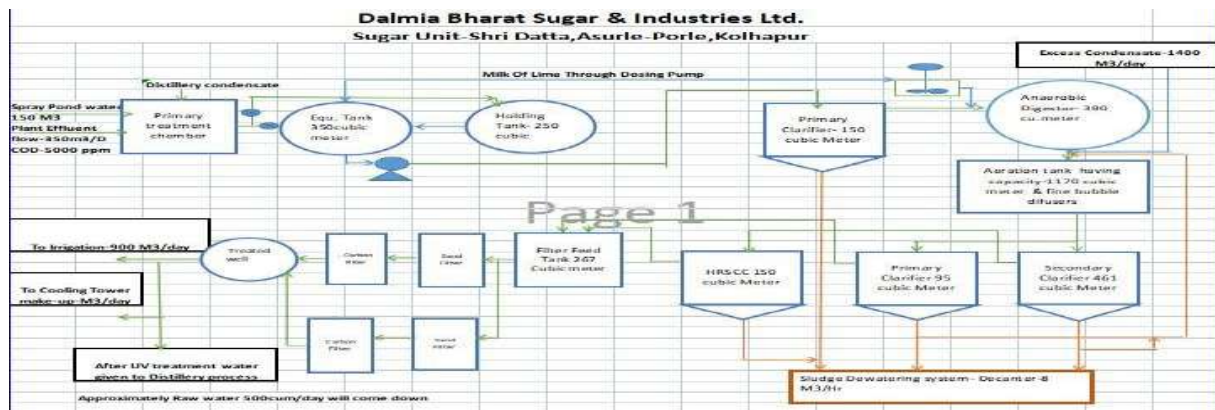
Dalmia Bharat Sugar & Industries Ltd.
Sugar Unit-Shri Datta,Asurle-Porle,Kolhapur

Excess Condensate-1400 M3/day

Milk Of Lime Through Dosing Pump

Distillery condensate

Spray Pond water 150 M3
Plant Effluent flow-350m3/D
COD-5000 ppm

Primary treatment chamber

Equ. Tank 350cubic meter

Holding Tank- 250 cubic

Primary Clarifier- 150 cubic Meter

Anaerobic Digester- 390 cu.meter

Aeration tank having capacity-1170 cubic meter & fine bubble diffusers

Page 1

To Irrigation-900 M3/day

Treated well

Carbon filter

Sand filter

Filter Feed Tank 267 Cubic meter

HRSCC 150 cubic Meter

Primary Clarifier 95 cubic Meter

Secondary Clarifier 461 cubic Meter

To Cooling Tower make-up-M3/day

Carbon Filter

Sand filter

After UV treatment water given to Distillery process

Sludge Dewatering system- Decanter-8 M3/Hr

Approximately Raw water 500cum/day will come down